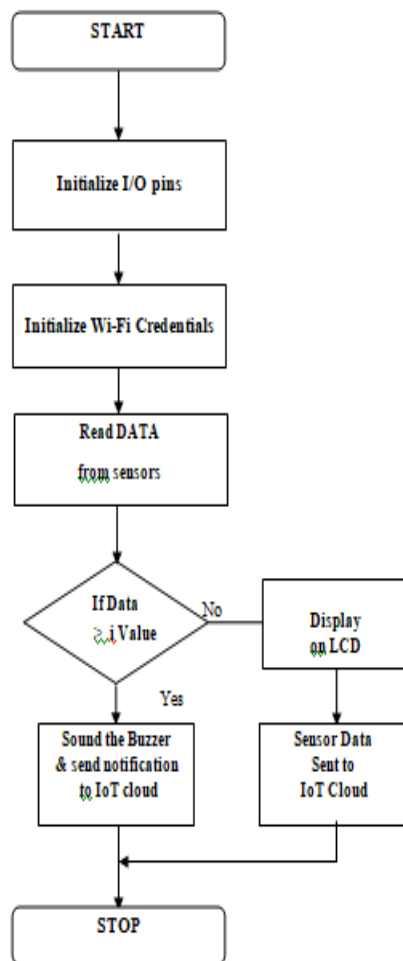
START

Initialize I/O pins

Initialize Wi-Fi Credentials

Read DATA

from sensors

If Data

>,i Value

No

Display

on LCD

Yes

Sound the Buzzer

& send notification

to IoT cloud

Sensor Data

Sent to

IoT Cloud

STOP